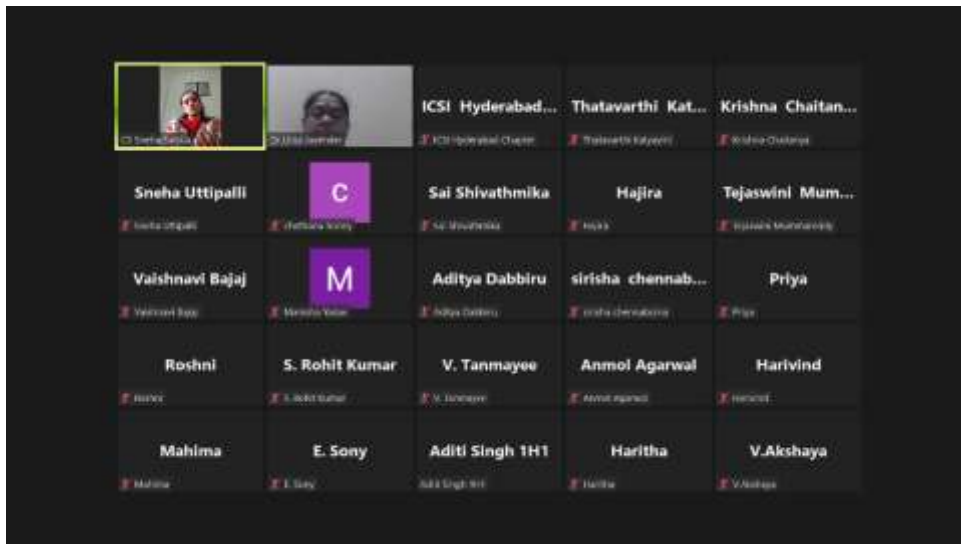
CS Sneha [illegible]

Dr. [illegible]

ICSI Hyderabad...
ICSI Hyderabad Chapter

Thatavarthi Kat...
Thatavarthi Katyayini

Krishna Chaitan...
Krishna Chaitanya

Sneha Uttipalli
Sneha Uttipalli

C
chethana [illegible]

Sai Shivathmika
Sai Shivathmika

Hajira
Hajira

Tejaswini Mum...
Tejaswini Mummaneni

Vaishnavi Bajaj
Vaishnavi Bajaj

M
Manisha Yadav

Aditya Dabbiru
Aditya Dabbiru

sirisha chennab...
sirisha chennaboina

Priya
Priya

Roshni
Roshni

S. Rohit Kumar
S. Rohit Kumar

V. Tanmayee
V. Tanmayee

Anmol Agarwal
Anmol Agarwal

Harivind
Harivind

Mahima
Mahima

E. Sony
E. Sony

Aditi Singh 1H1
Aditi Singh 1H1

Haritha
Haritha

V.Akshaya
V.Akshaya